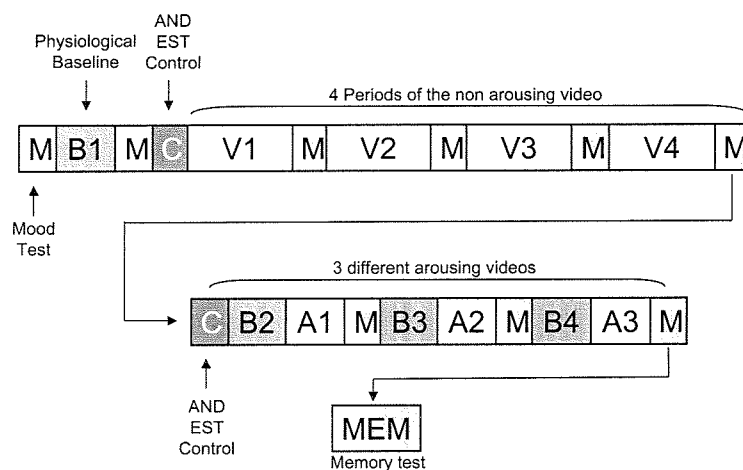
Physiological Baseline

AND EST Control

4 Periods of the non arousing video

| M | B1 | M | C | V1 | M | V2 | M | V3 | M | V4 | M |
|---|---|---|---|---|---|---|---|---|---|---|---|

Mood Test

3 different arousing videos

| C | B2 | A1 | M | B3 | A2 | M | B4 | A3 | M |
|---|---|---|---|---|---|---|---|---|---|

AND EST Control

MEM
Memory test